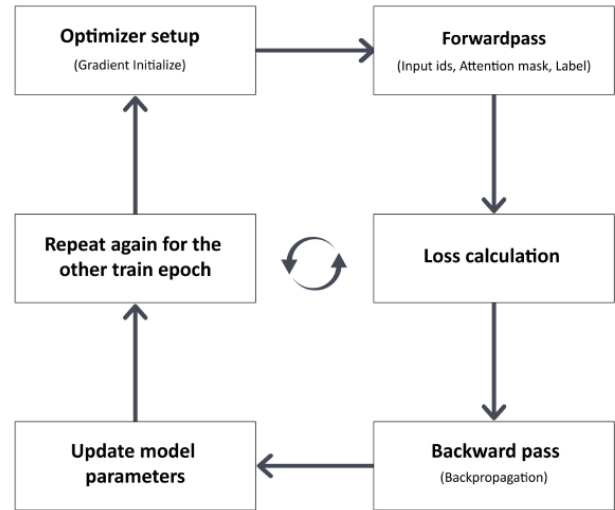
Optimizer setup
(Gradient Initialize)

Forwardpass
(Input ids, Attention mask, Label)

Loss calculation

Backward pass
(Backpropagation)

Update model parameters

Repeat again for the other train epoch